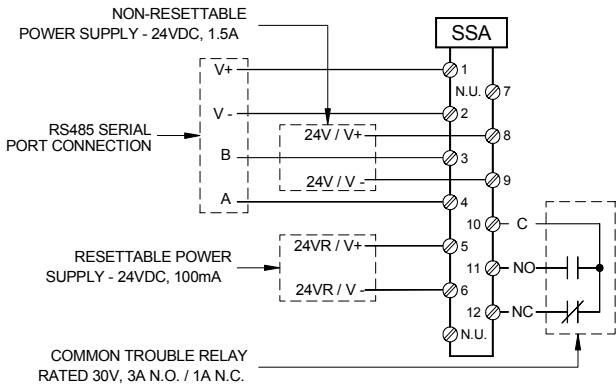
NON-RESETTABLE
POWER SUPPLY - 24VDC, 1.5A

SSA

V+
V -
B
A

RS485 SERIAL
PORT CONNECTION

24V / V+
24V / V -

1
N.U.
7
2
8
3
9
4
10
C
5
11
NO
6
12
NC
N.U.

RESETTABLE POWER
SUPPLY - 24VDC, 100mA

24VR / V+
24VR / V -

COMMON TROUBLE RELAY
RATED 30V, 3A N.O. / 1A N.C.